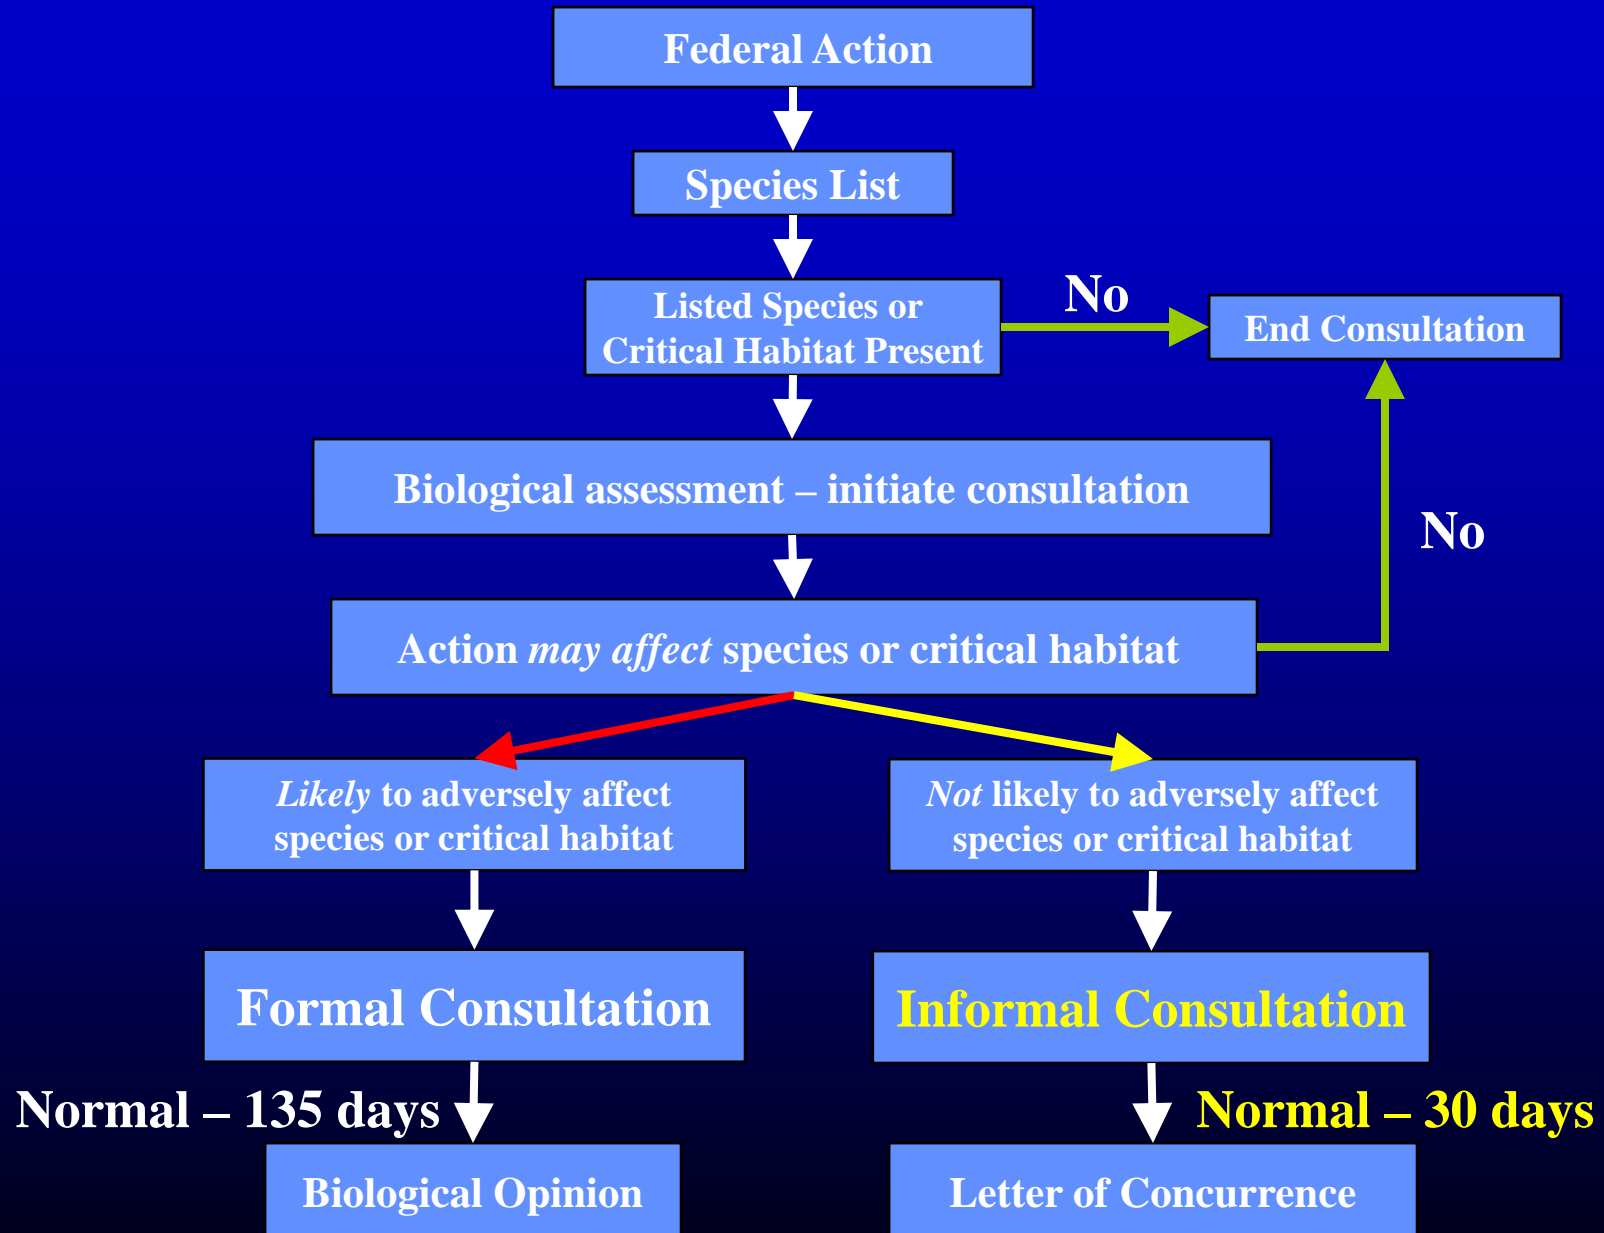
Federal Action

Species List

Listed Species or Critical Habitat Present

No

End Consultation

Biological assessment – initiate consultation

No

Action *may affect* species or critical habitat

*Likely* to adversely affect species or critical habitat

*Not* likely to adversely affect species or critical habitat

Formal Consultation

Informal Consultation

Normal – 135 days

Normal – 30 days

Biological Opinion

Letter of Concurrence